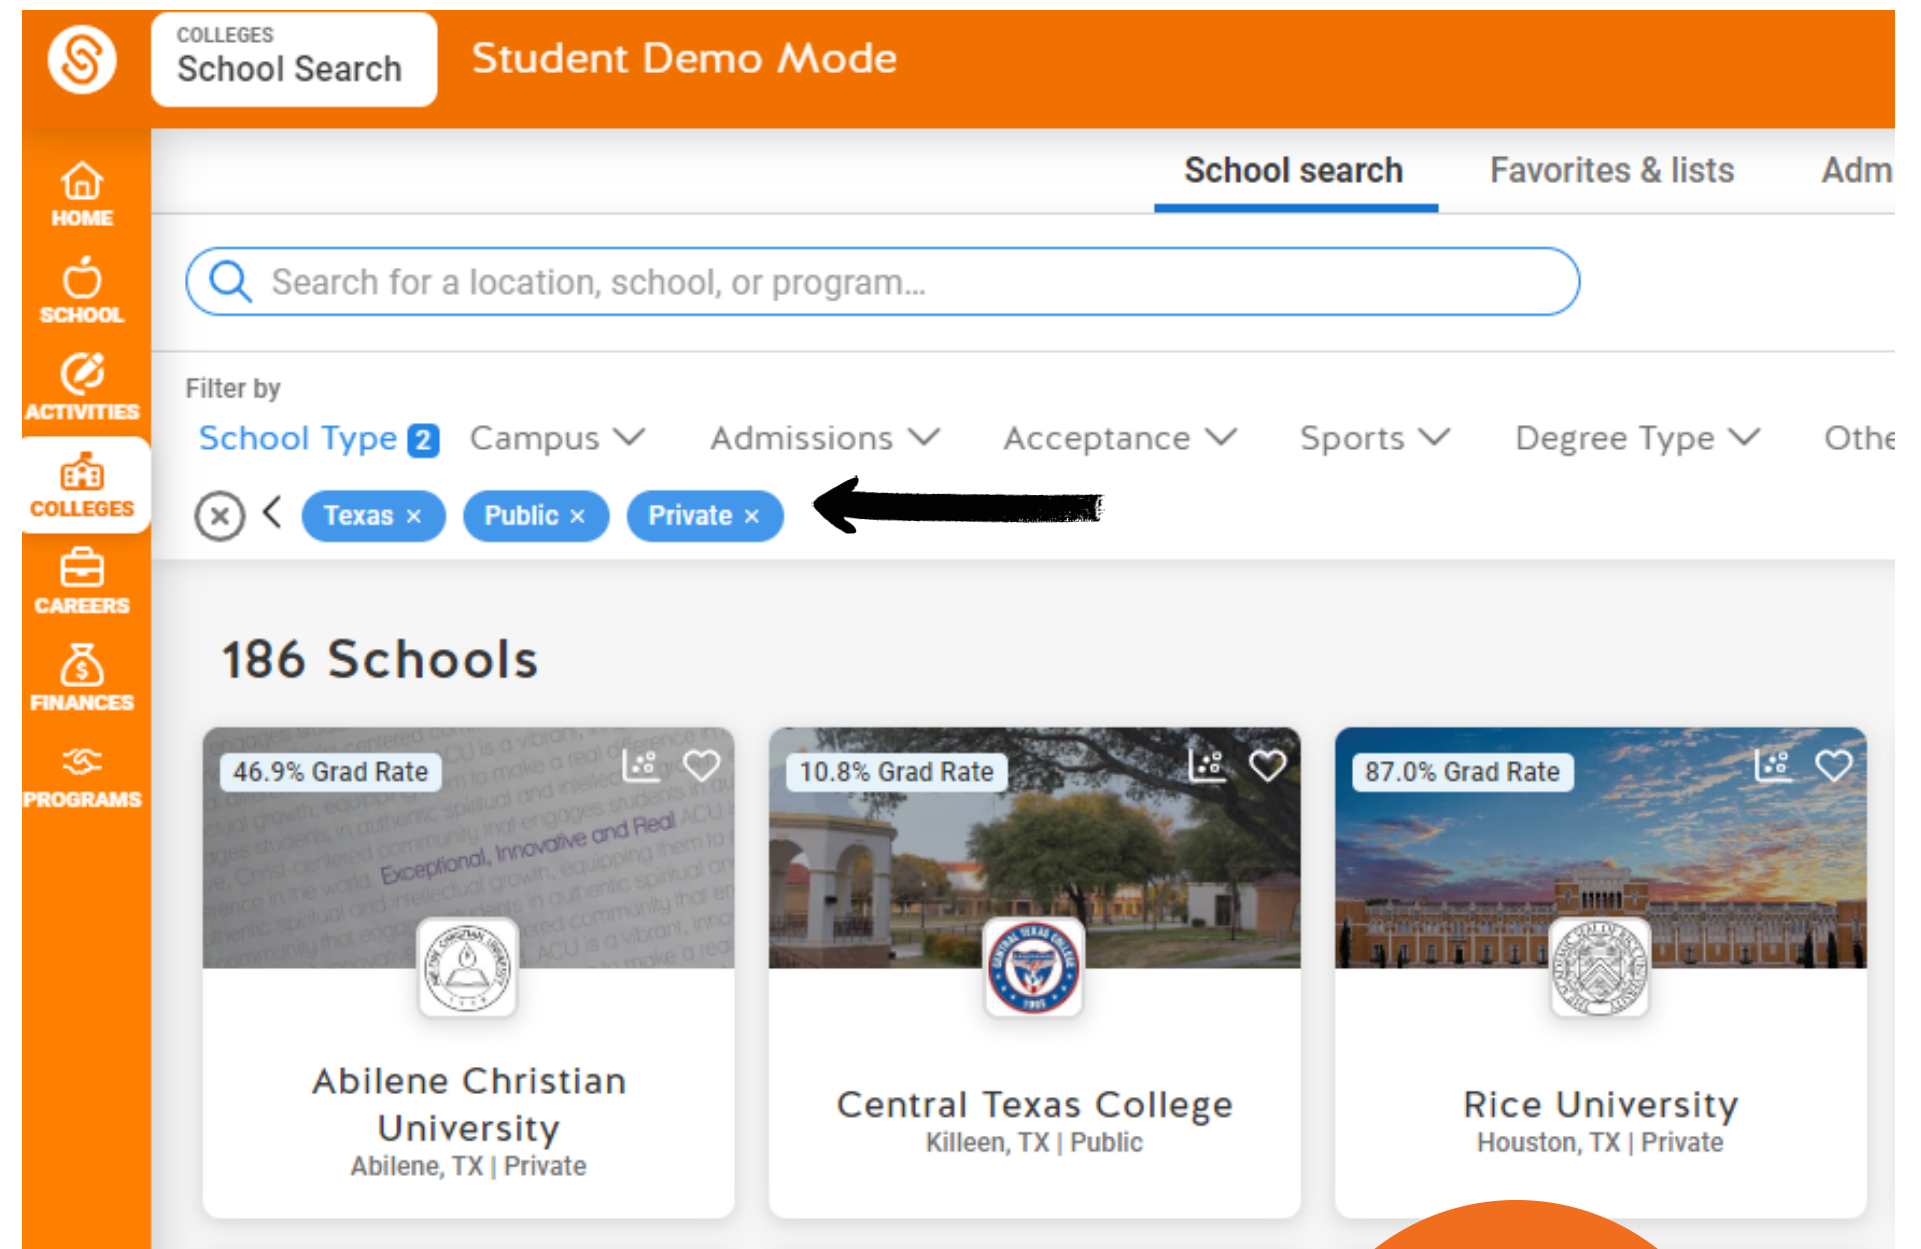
COLLEGES
School Search

Student Demo Mode

HOME
SCHOOL
ACTIVITIES
COLLEGES
CAREERS
FINANCES
PROGRAMS

School search Favorites & lists Adm

Search for a location, school, or program...

Filter by
School Type 2 Campus Admissions Acceptance Sports Degree Type Othe

Texas × Public × Private ×

186 Schools

46.9% Grad Rate
Abilene Christian University
Abilene, TX | Private

10.8% Grad Rate
Central Texas College
Killeen, TX | Public

87.0% Grad Rate
Rice University
Houston, TX | Private